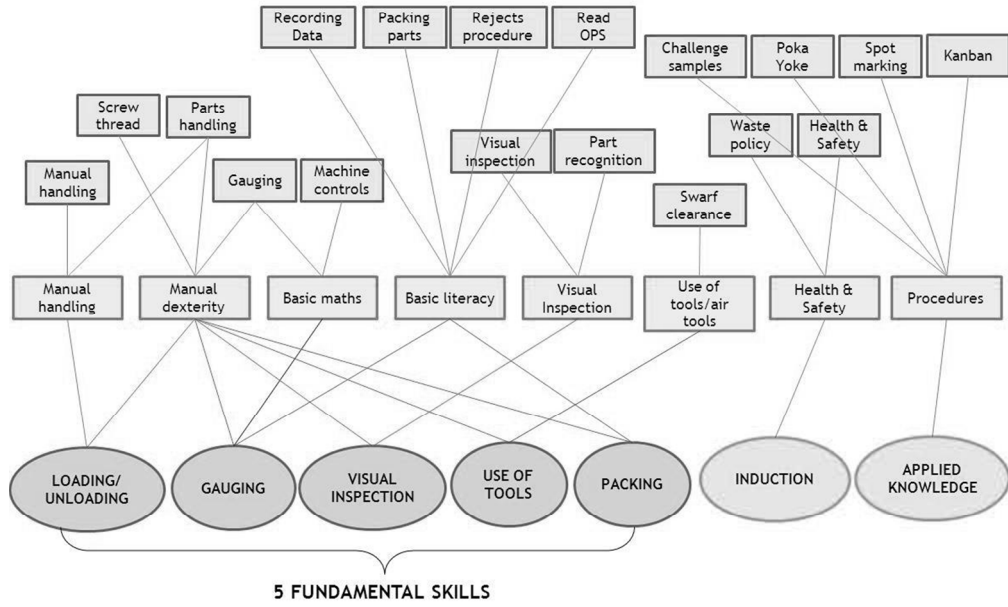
Recording Data

Packing parts

Rejects procedure

Read OPS

Challenge samples

Poka Yoke

Spot marking

Kanban

Screw thread

Parts handling

Waste policy

Health & Safety

Visual inspection

Part recognition

Manual handling

Gauging

Machine controls

Swarf clearance

Manual handling

Manual dexterity

Basic maths

Basic literacy

Visual Inspection

Use of tools/air tools

Health & Safety

Procedures

LOADING/ UNLOADING

GAUGING

VISUAL INSPECTION

USE OF TOOLS

PACKING

INDUCTION

APPLIED KNOWLEDGE

5 FUNDAMENTAL SKILLS